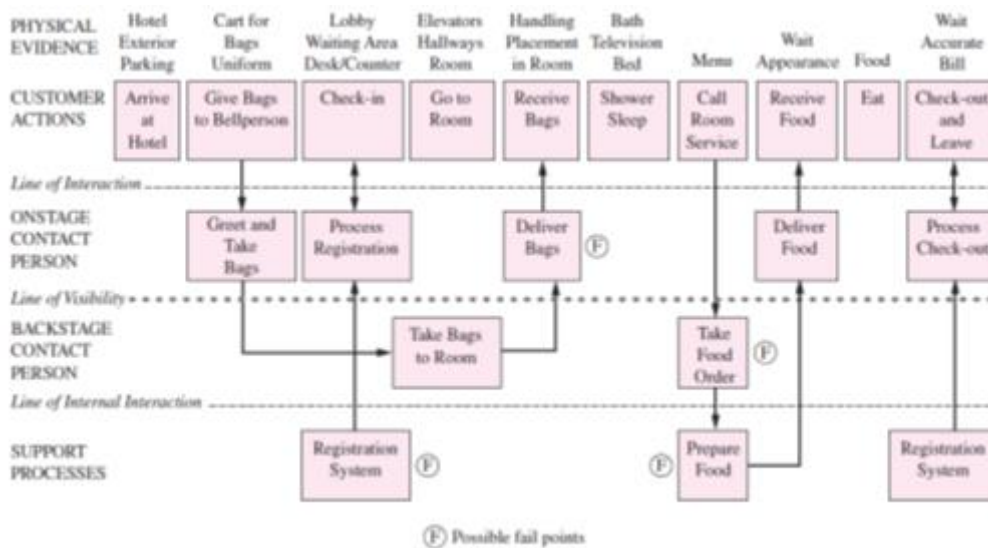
PHYSICAL EVIDENCE | Hotel Exterior Parking | Cart for Bags Uniform | Lobby Waiting Area Desk/Counter | Elevators Hallways Room | Handling Placement in Room | Bath Television Bed | Menu | Wait Appearance | Food | Wait Accurate Bill

CUSTOMER ACTIONS | Arrive at Hotel | Give Bags to Bellperson | Check-in | Go to Room | Receive Bags | Shower Sleep | Call Room Service | Receive Food | Eat | Check-out and Leave

Line of Interaction

ONSTAGE CONTACT PERSON | Greet and Take Bags | Process Registration | Deliver Bags (F) | Deliver Food | Process Check-out

Line of Visibility

BACKSTAGE CONTACT PERSON | Take Bags to Room | Take Food Order (F)

Line of Internal Interaction

SUPPORT PROCESSES | Registration System (F) | (F) Prepare Food | Registration System

(F) Possible fail points